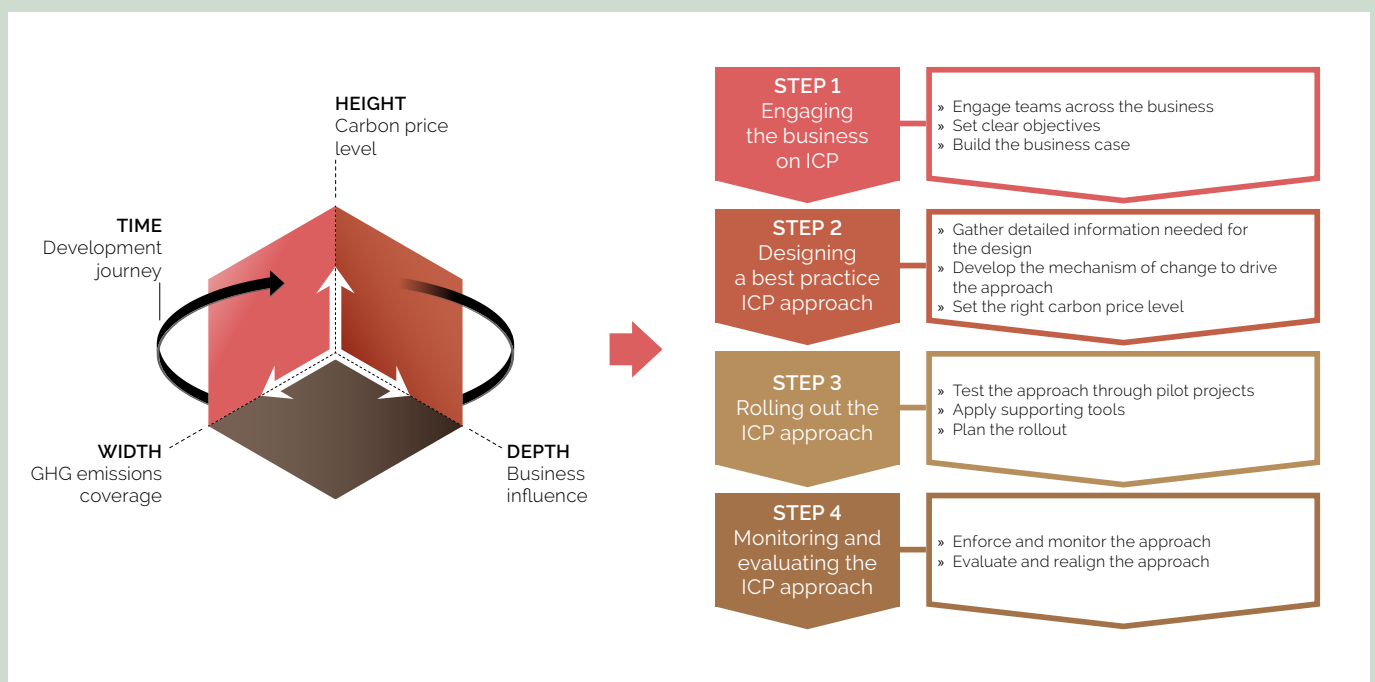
HEIGHT
Carbon price level

TIME
Development journey

WIDTH
GHG emissions coverage

DEPTH
Business influence

STEP 1
Engaging the business on ICP

» Engage teams across the business
» Set clear objectives
» Build the business case

STEP 2
Designing a best practice ICP approach

» Gather detailed information needed for the design
» Develop the mechanism of change to drive the approach
» Set the right carbon price level

STEP 3
Rolling out the ICP approach

» Test the approach through pilot projects
» Apply supporting tools
» Plan the rollout

STEP 4
Monitoring and evaluating the ICP approach

» Enforce and monitor the approach
» Evaluate and realign the approach